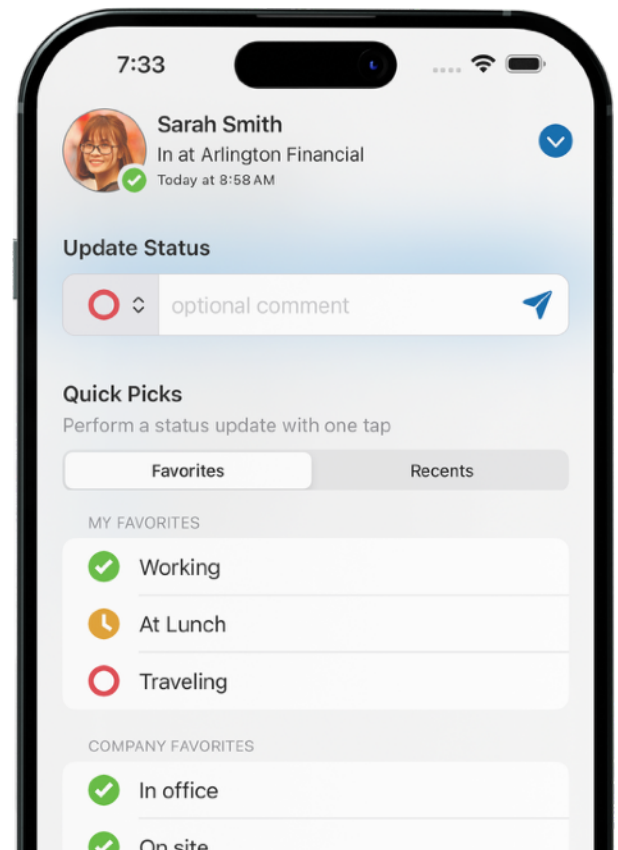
7:33

Sarah Smith
In at Arlington Financial
Today at 8:58 AM

Update Status

optional comment

Quick Picks
Perform a status update with one tap

Favorites
Recents

MY FAVORITES
Working
At Lunch
Traveling

COMPANY FAVORITES
In office
On site